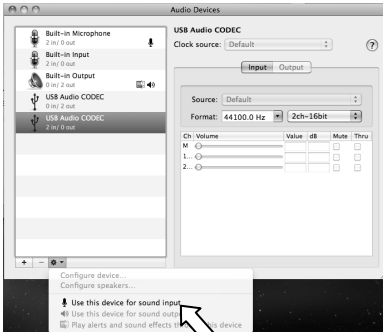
Audio Devices

Built-in Microphone
2 in/ 0 out
Built-in Input
2 in/ 0 out
Built-in Output
0 in/ 2 out
USB Audio CODEC
0 in/ 2 out
USB Audio CODEC
2 in/ 0 out

USB Audio CODEC
Clock source: Default

Input Output

Source: Default
Format: 44100.0 Hz 2ch-16bit

| Ch | Volume | Value | dB | Mute | Thru |
|---|---|---|---|---|---|
| M | | | | | |
| 1... | | | | | |
| 2... | | | | | |

+ −

Configure device...
Configure speakers...
Use this device for sound input
Use this device for sound outp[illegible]
Play alerts and sound effects th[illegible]is device